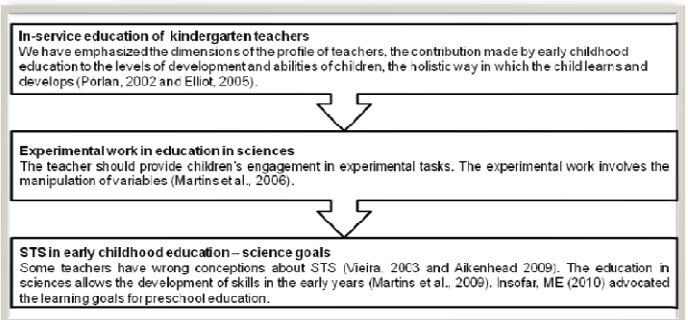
In-service education of kindergarten teachers
We have emphasized the dimensions of the profile of teachers, the contribution made by early childhood education to the levels of development and abilities of children, the holistic way in which the child learns and develops (Porlan, 2002 and Elliot, 2005).

Experimental work in education in sciences
The teacher should provide children's engagement in experimental tasks. The experimental work involves the manipulation of variables (Martins et al., 2006).

STS in early childhood education – science goals
Some teachers have wrong conceptions about STS (Vieira, 2003 and Aikenhead 2009). The education in sciences allows the development of skills in the early years (Martins et al., 2009). Insofar, ME (2010) advocated the learning goals for preschool education.